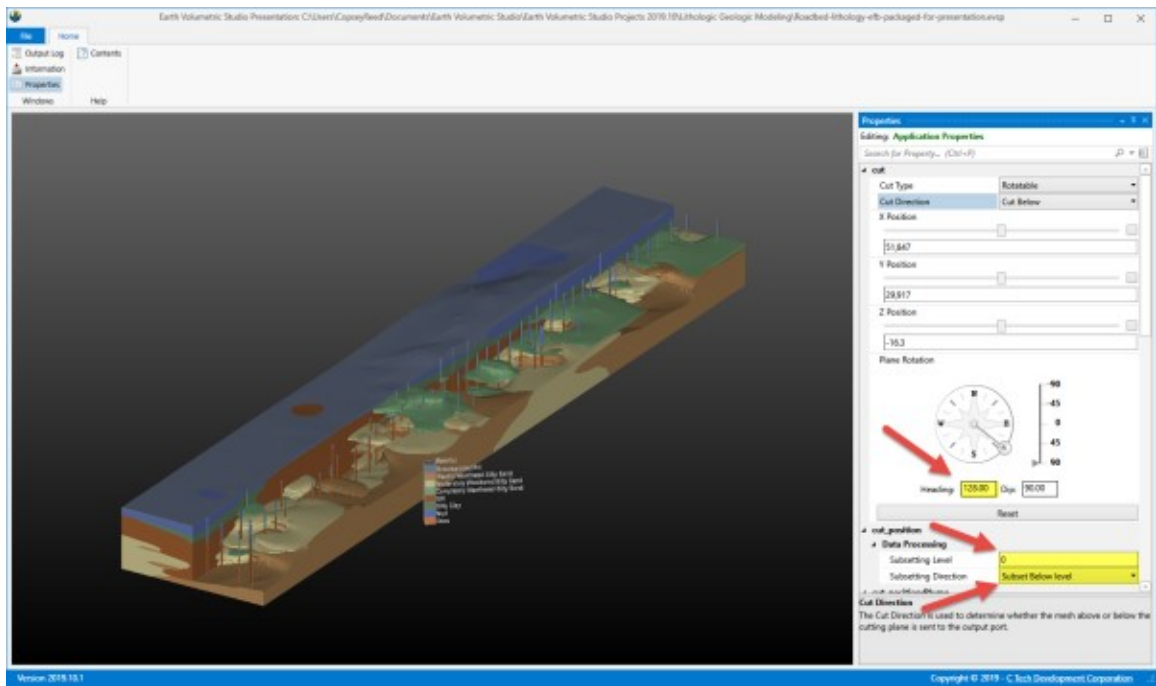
Earth Volumetric Studio Presentation: C:\Users\Copseyfeed\Documents\Earth Volumetric Studio\Earth Volumetric Studio Projects 2019.10\Lithologic Geologic Modeling\Roadbed-lithology-efb-packaged-for-presentation.evsp

File
Home

Output Log
Information
Properties
Windows
Contents
Help

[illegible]

Properties
Editing: Application Properties
Search for Property... (Ctrl+F)

cut
Cut Type | Rotatable
Cut Direction | Cut Below
X Position
51,847
Y Position
29,917
Z Position
-16.3
Plane Rotation
N
E
S
W
-90
-45
0
45
90
Heading: 128.00
Dip: 90.00
Reset

cut_position
Data Processing
Subsetting Level | 0
Subsetting Direction | Subset Below level

Cut Direction
The Cut Direction is used to determine whether the mesh above or below the cutting plane is sent to the output port.

Version 2019.10.1
Copyright © 2019 - C Tech Development Corporation